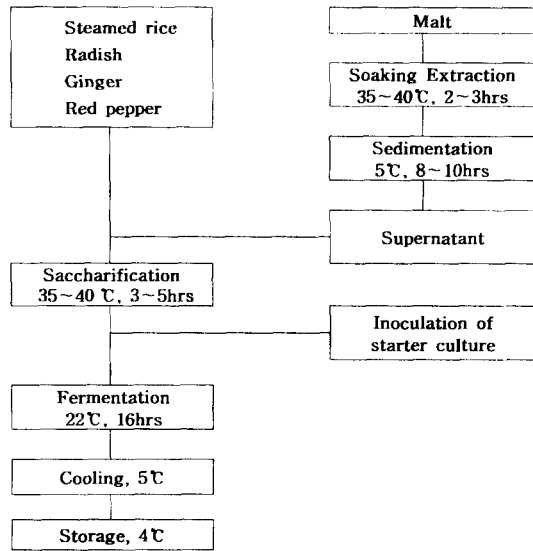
Steamed rice
Radish
Ginger
Red pepper

Malt

Soaking Extraction
35~40℃, 2~3hrs

Sedimentation
5℃, 8~10hrs

Supernatant

Saccharification
35~40 ℃, 3~5hrs

Inoculation of
starter culture

Fermentation
22℃, 16hrs

Cooling, 5℃

Storage, 4℃